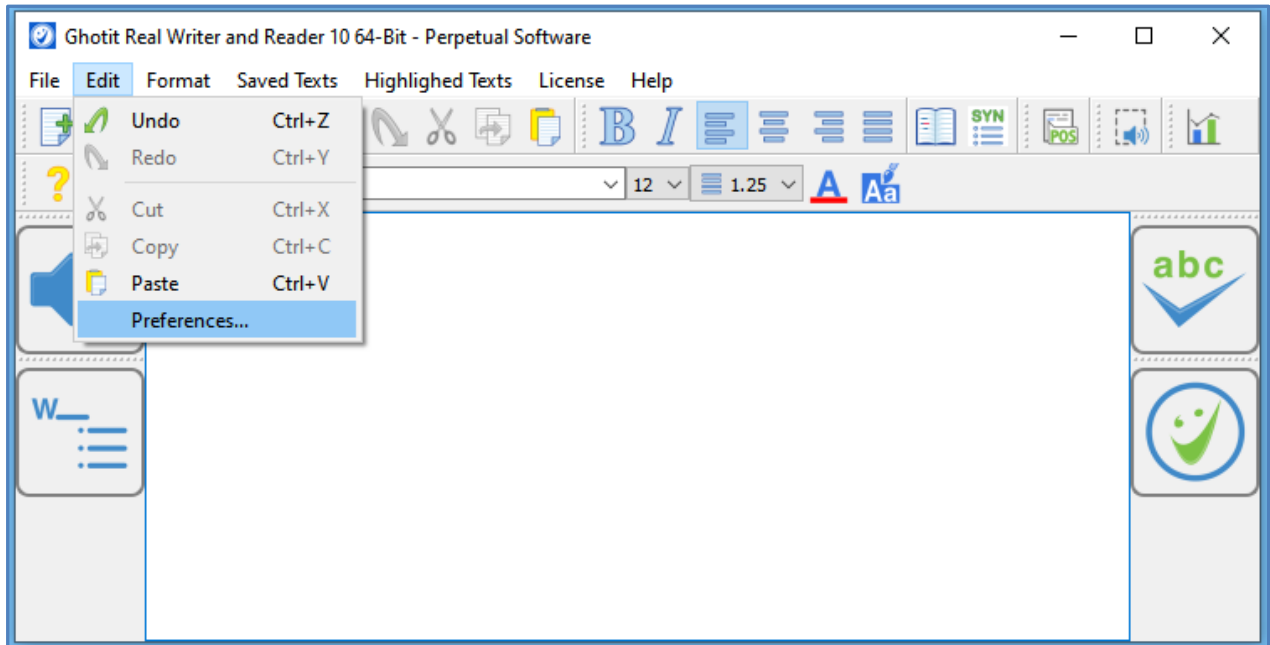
Ghotit Real Writer and Reader 10 64-Bit - Perpetual Software

File Edit Format Saved Texts Highlighed Texts License Help

Undo Ctrl+Z
Redo Ctrl+Y
Cut Ctrl+X
Copy Ctrl+C
Paste Ctrl+V
Preferences...

B I SYN POS

12 1.25 A Aa

abc

W